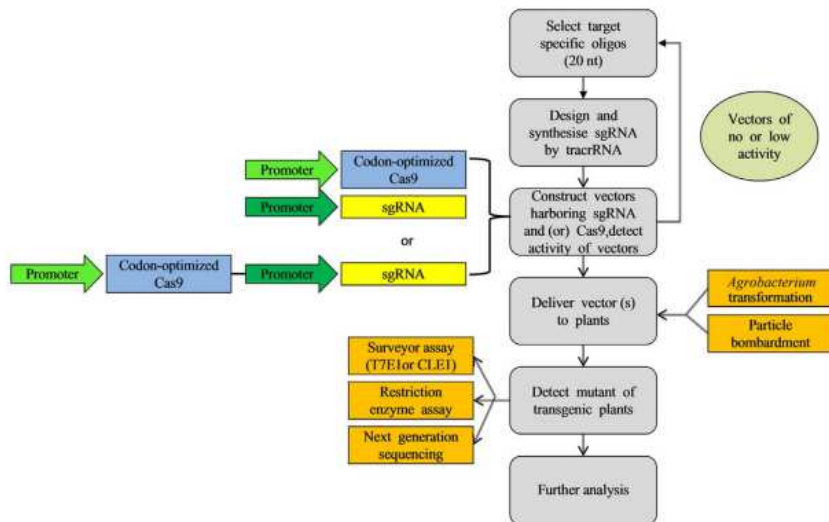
Select target specific oligos (20 nt)

Design and synthesise sgRNA by tracrRNA

Vectors of no or low activity

Promoter

Codon-optimized Cas9

Promoter

sgRNA

or

Promoter

Codon-optimized Cas9

Promoter

sgRNA

Construct vectors harboring sgRNA and (or) Cas9,detect activity of vectors

Deliver vector (s) to plants

*Agrobacterium* transformation

Particle bombardment

Surveyor assay (T7E1or CLE1)

Restriction enzyme assay

Next generation sequencing

Detect mutant of transgenic plants

Further analysis